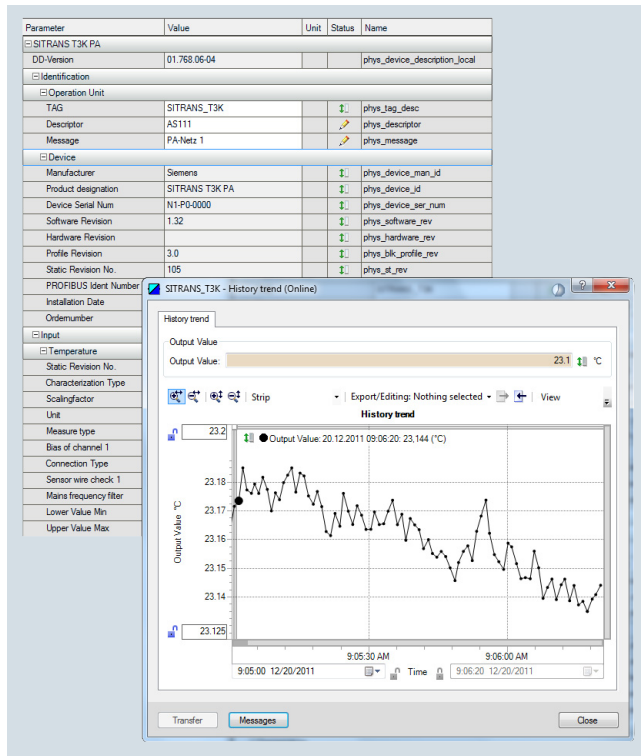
| Parameter | Value | Unit | Status | Name |
|---|---|---|---|---|
| SITRANS T3K PA | | | | |
| DD-Version | 01.768.06-04 | | | phys_device_description_local |
| Identification | | | | |
| Operation Unit | | | | |
| TAG | SITRANS_T3K | | | phys_tag_desc |
| Descriptor | AS111 | | | phys_descriptor |
| Message | PA-Netz 1 | | | phys_message |
| Device | | | | |
| Manufacturer | Siemens | | | phys_device_man_id |
| Product designation | SITRANS T3K PA | | | phys_device_id |
| Device Serial Num | N1-P0-0000 | | | phys_device_ser_num |
| Software Revision | 1.32 | | | phys_software_rev |
| Hardware Revision | | | | phys_hardware_rev |
| Profile Revision | 3.0 | | | phys_blk_profile_rev |
| Static Revision No. | 105 | | | phys_st_rev |
| PROFIBUS Ident Number | | | | |
| Installation Date | | | | |
| Ordernumber | | | | |
| Input | | | | |
| Temperature | | | | |
| Static Revision No. | | | | |
| Characterization Type | | | | |
| Scalingfactor | | | | |
| Unit | | | | |
| Measure type | | | | |
| Bias of channel 1 | | | | |
| Connection Type | | | | |
| Sensor wire check 1 | | | | |
| Mains frequency filter | | | | |
| Lower Value Min | | | | |
| Upper Value Max | | | | |

SITRANS_T3K - History trend (Online)

History trend

Output Value

Output Value: 23.1 °C

Strip

Export/Editing: Nothing selected

View

History trend

23.2

Output Value: 20.12.2011 09:06:20: 23,144 (°C)

23.18
23.17
23.16
23.15
23.14

Output Value °C

23.125

9:05:30 AM

9:06:00 AM

9:05:00 12/20/2011

Time

9:06:20 12/20/2011

Transfer

Messages

Close